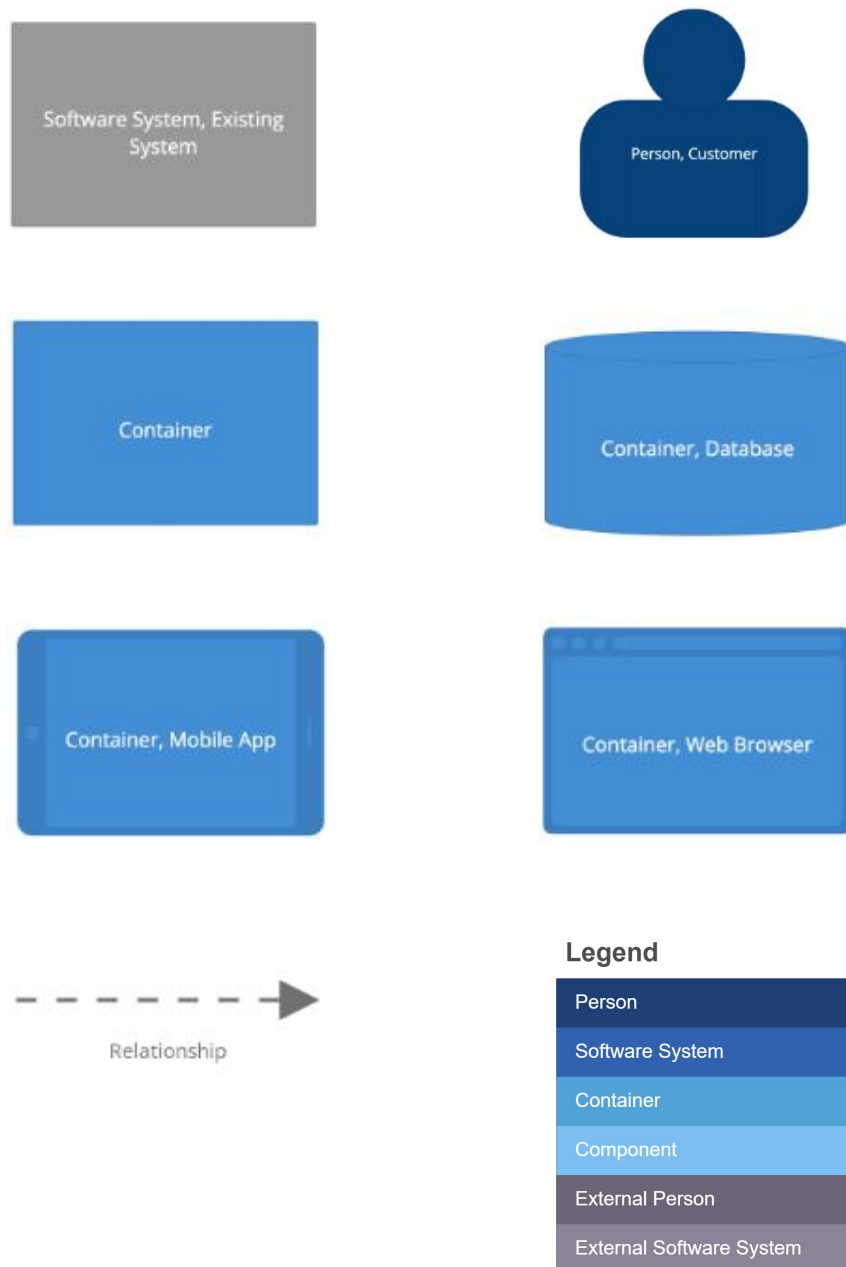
Software System, Existing System

Person, Customer

Container

Container, Database

Container, Mobile App

Container, Web Browser

Relationship

Legend

Person

Software System

Container

Component

External Person

External Software System